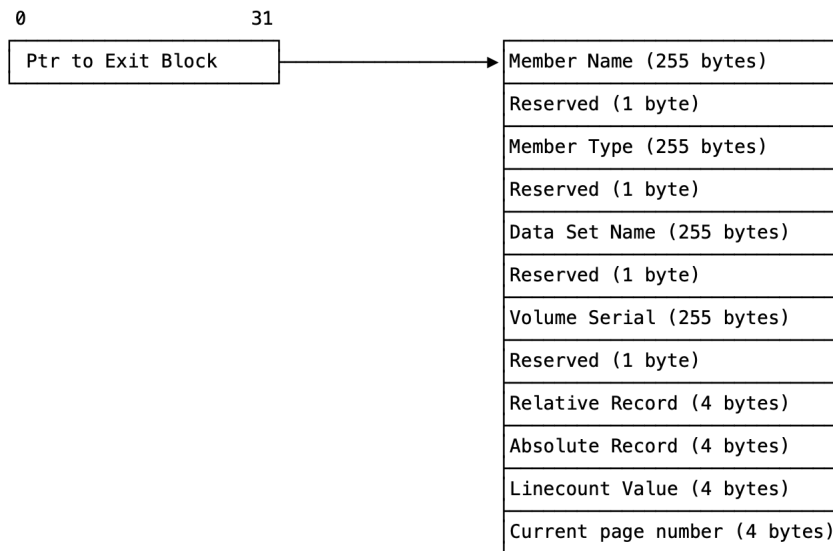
0 31

Ptr to Exit Block

Member Name (255 bytes)
Reserved (1 byte)
Member Type (255 bytes)
Reserved (1 byte)
Data Set Name (255 bytes)
Reserved (1 byte)
Volume Serial (255 bytes)
Reserved (1 byte)
Relative Record (4 bytes)
Absolute Record (4 bytes)
Linecount Value (4 bytes)
Current page number (4 bytes)